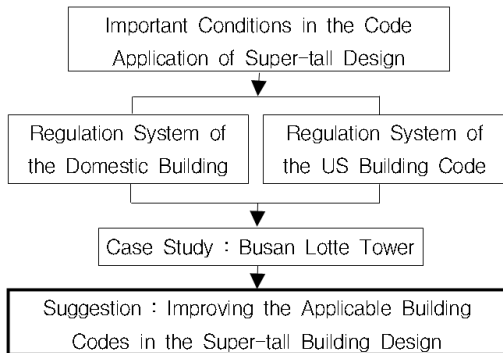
Important Conditions in the Code Application of Super-tall Design

Regulation System of the Domestic Building

Regulation System of the US Building Code

Case Study : Busan Lotte Tower

Suggestion : Improving the Applicable Building Codes in the Super-tall Building Design